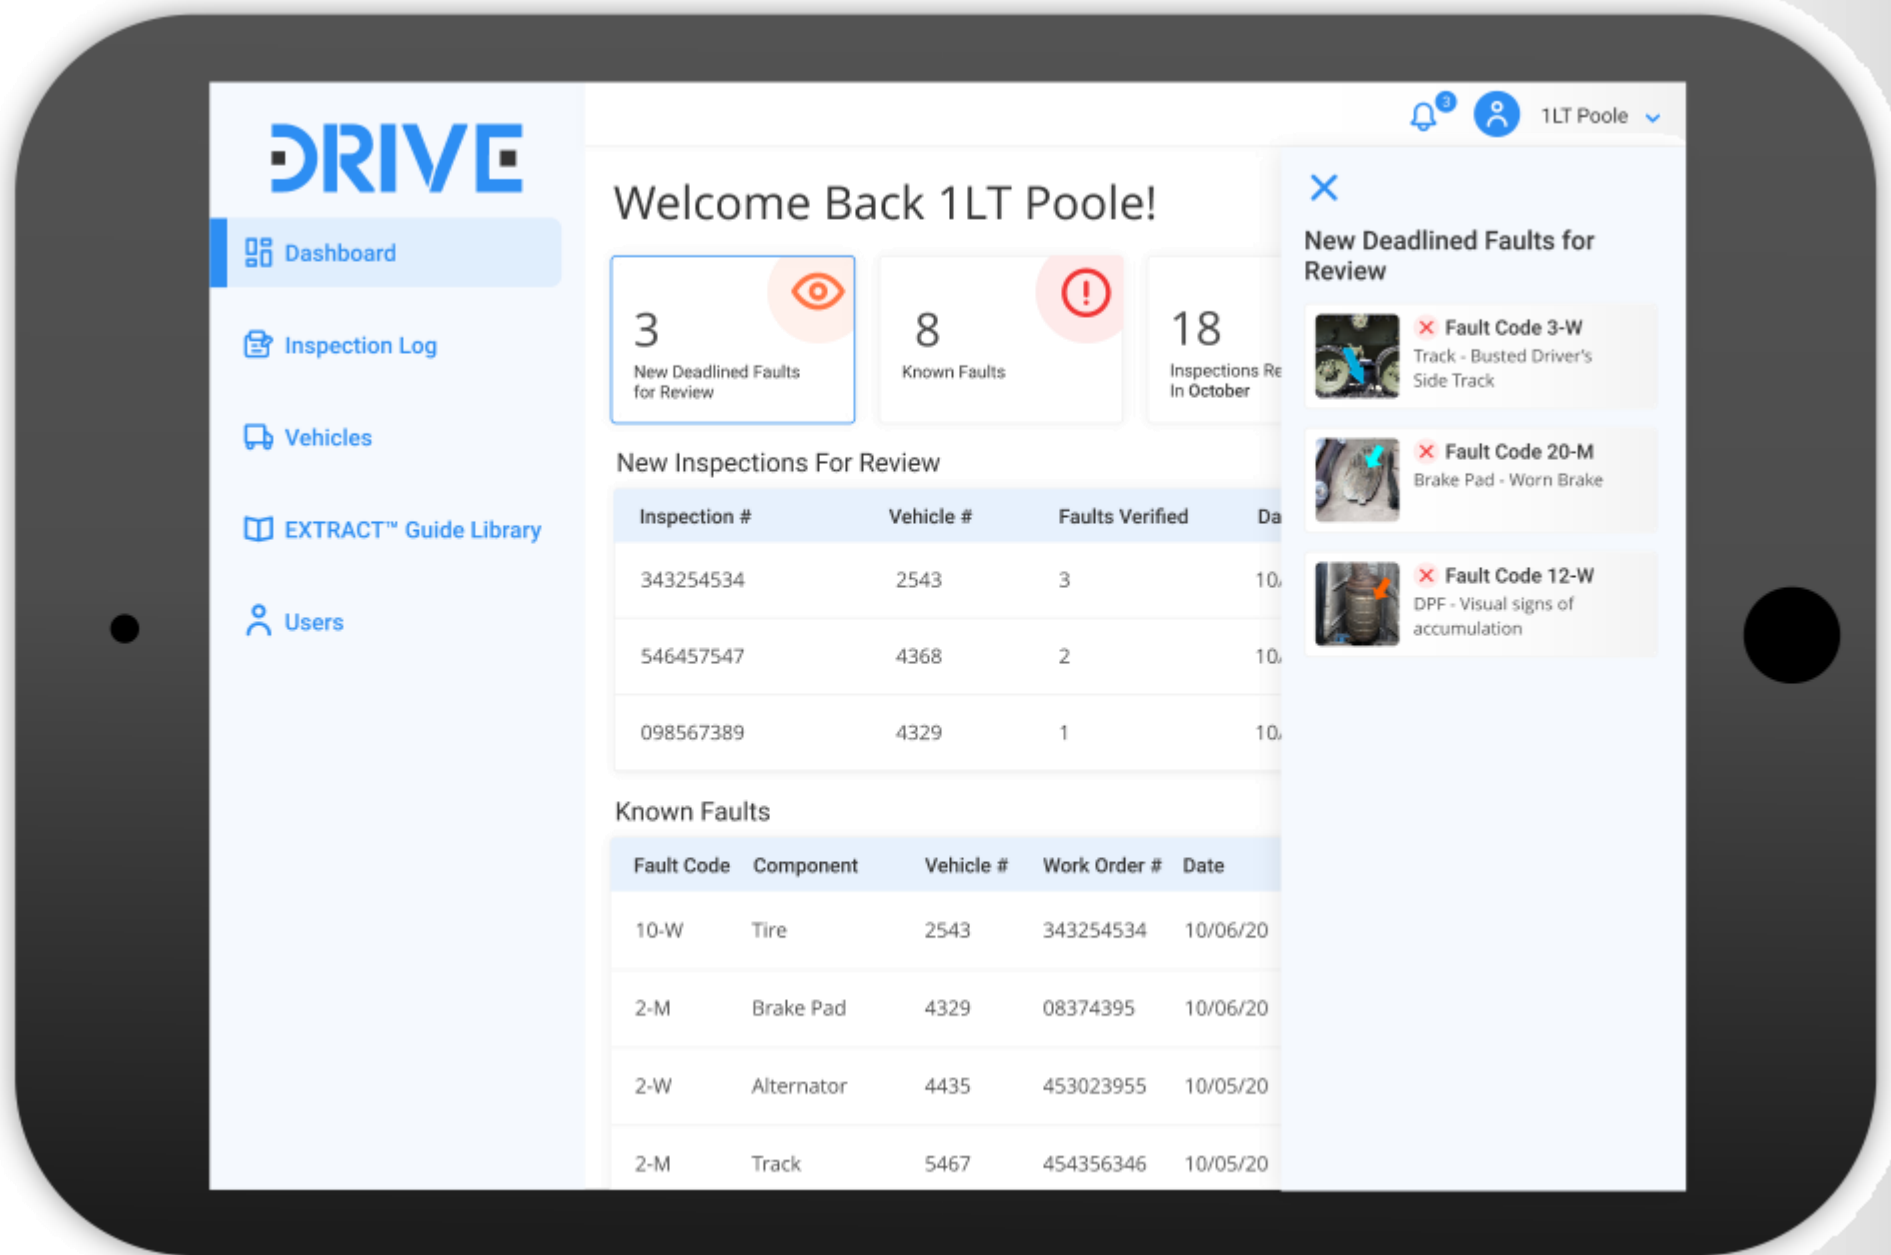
DRIVE

Dashboard

Inspection Log

Vehicles

EXTRACT™ Guide Library

Users

3

1LT Poole

Welcome Back 1LT Poole!

3
New Deadlined Faults for Review

8
Known Faults

18
Inspections Re
In October

New Inspections For Review

| Inspection # | Vehicle # | Faults Verified | Da |
|---|---|---|---|
| 343254534 | 2543 | 3 | 10 |
| 546457547 | 4368 | 2 | 10 |
| 098567389 | 4329 | 1 | 10 |

Known Faults

| Fault Code | Component | Vehicle # | Work Order # | Date |
|---|---|---|---|---|
| 10-W | Tire | 2543 | 343254534 | 10/06/20 |
| 2-M | Brake Pad | 4329 | 08374395 | 10/06/20 |
| 2-W | Alternator | 4435 | 453023955 | 10/05/20 |
| 2-M | Track | 5467 | 454356346 | 10/05/20 |

New Deadlined Faults for Review

Fault Code 3-W
Track - Busted Driver's Side Track

Fault Code 20-M
Brake Pad - Worn Brake

Fault Code 12-W
DPF - Visual signs of accumulation